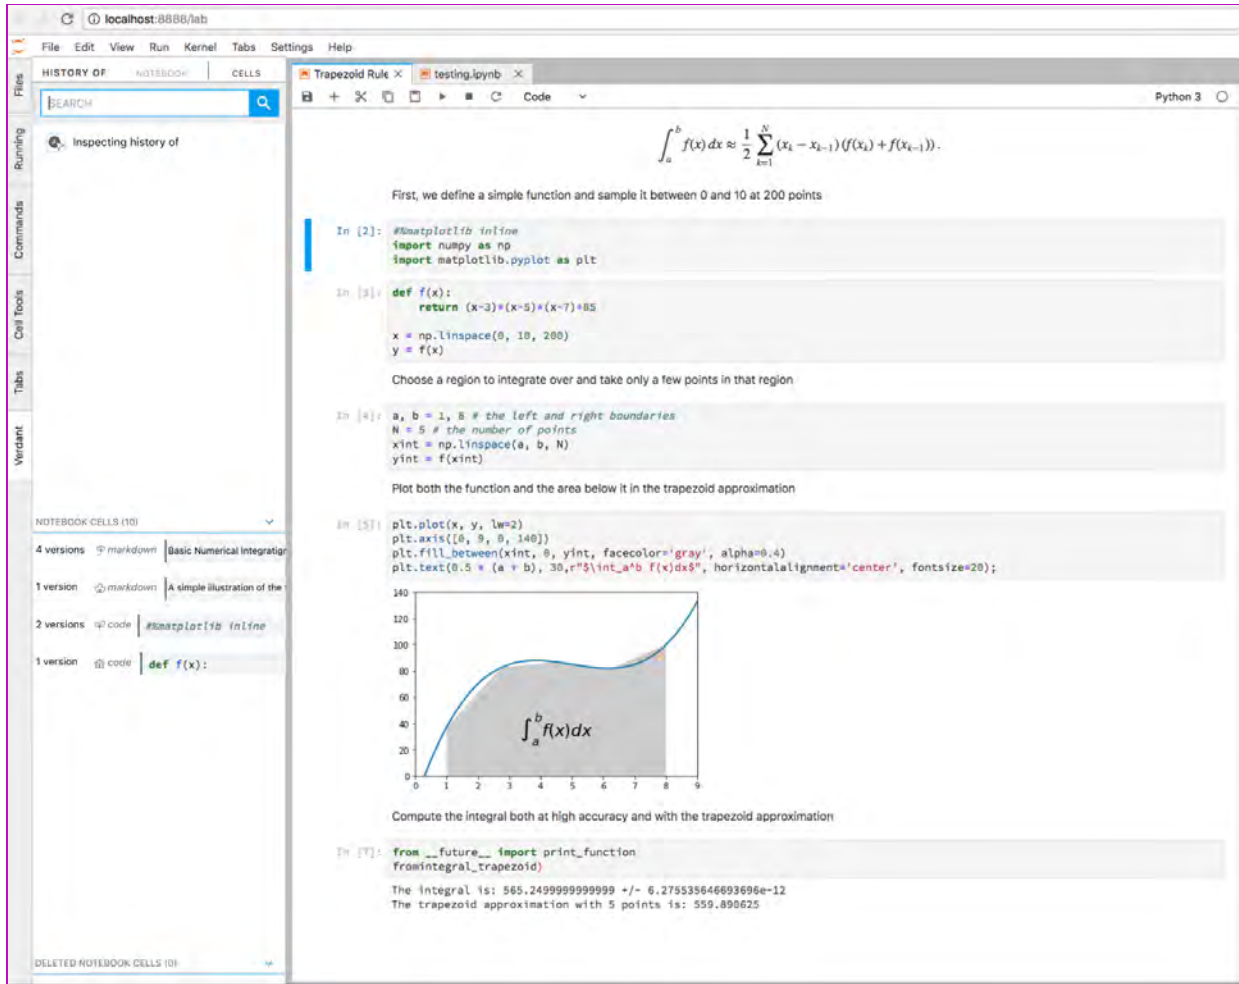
localhost:8888/lab

File Edit View Run Kernel Tabs Settings Help

Files
Running
Commands
Cell Tools
Tabs
Verdant

HISTORY OF NOTEBOOK CELLS

SEARCH

Inspecting history of

NOTEBOOK CELLS (10)

4 versions markdown Basic Numerical Integratio
1 version markdown A simple illustration of the
2 versions code #%matplotlib inline
1 version code def f(x):

DELETED NOTEBOOK CELLS (0)

Trapezoid Rule × testing.ipynb ×

Code

Python 3

$\int_a^b f(x)\,dx \approx \frac{1}{2}\sum_{k=1}^{N}(x_k - x_{k-1})(f(x_k) + f(x_{k-1})).$

First, we define a simple function and sample it between 0 and 10 at 200 points

In [2]: #%matplotlib inline
import numpy as np
import matplotlib.pyplot as plt

In [3]: def f(x):
    return (x-3)*(x-5)*(x-7)+85

x = np.linspace(0, 10, 200)
y = f(x)

Choose a region to integrate over and take only a few points in that region

In [4]: a, b = 1, 8 # the left and right boundaries
N = 5 # the number of points
xint = np.linspace(a, b, N)
yint = f(xint)

Plot both the function and the area below it in the trapezoid approximation

In [5]: plt.plot(x, y, lw=2)
plt.axis([0, 9, 0, 140])
plt.fill_between(xint, 0, yint, facecolor='gray', alpha=0.4)
plt.text(0.5 * (a + b), 30,r"$\int_a^b f(x)dx$", horizontalalignment='center', fontsize=20);

140
120
100
80
60
40
20
0
0 1 2 3 4 5 6 7 8 9

$\int_a^b f(x)dx$

Compute the integral both at high accuracy and with the trapezoid approximation

In [7]: from __future__ import print_function
fromintegral_trapezoid)

The integral is: 565.2499999999999 +/- 6.275535646693696e-12
The trapezoid approximation with 5 points is: 559.890625